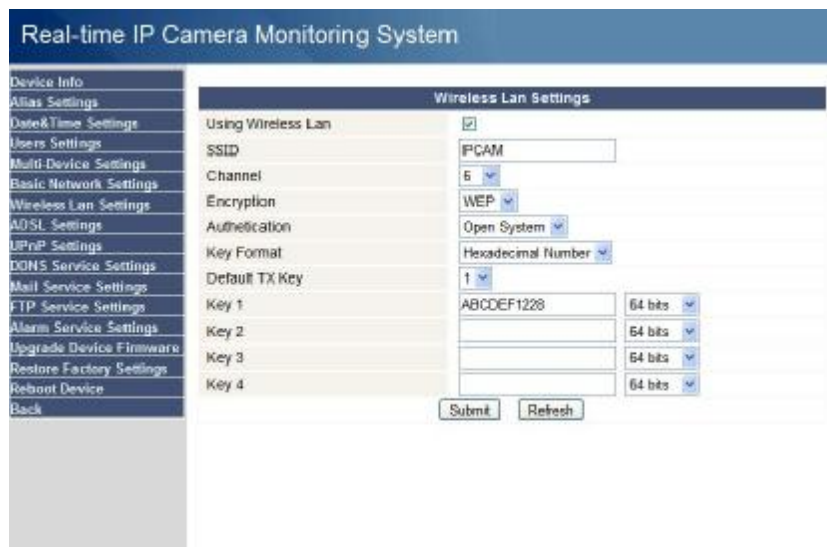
Real-time IP Camera Monitoring System

Device Info
Alias Settings
Date&Time Settings
Users Settings
Multi-Device Settings
Basic Network Settings
Wireless Lan Settings
ADSL Settings
UPnP Settings
DDNS Service Settings
Mail Service Settings
FTP Service Settings
Alarm Service Settings
Upgrade Device Firmware
Restore Factory Settings
Reboot Device
Back

| Wireless Lan Settings | | |
|---|---|---|
| Using Wireless Lan | ☑ | |
| SSID | IPCAM | |
| Channel | 6 | |
| Encryption | WEP | |
| Authetication | Open System | |
| Key Format | Hexadecimal Number | |
| Default TX Key | 1 | |
| Key 1 | ABCDEF1228 | 64 bits |
| Key 2 | | 64 bits |
| Key 3 | | 64 bits |
| Key 4 | | 64 bits |

Submit Refresh